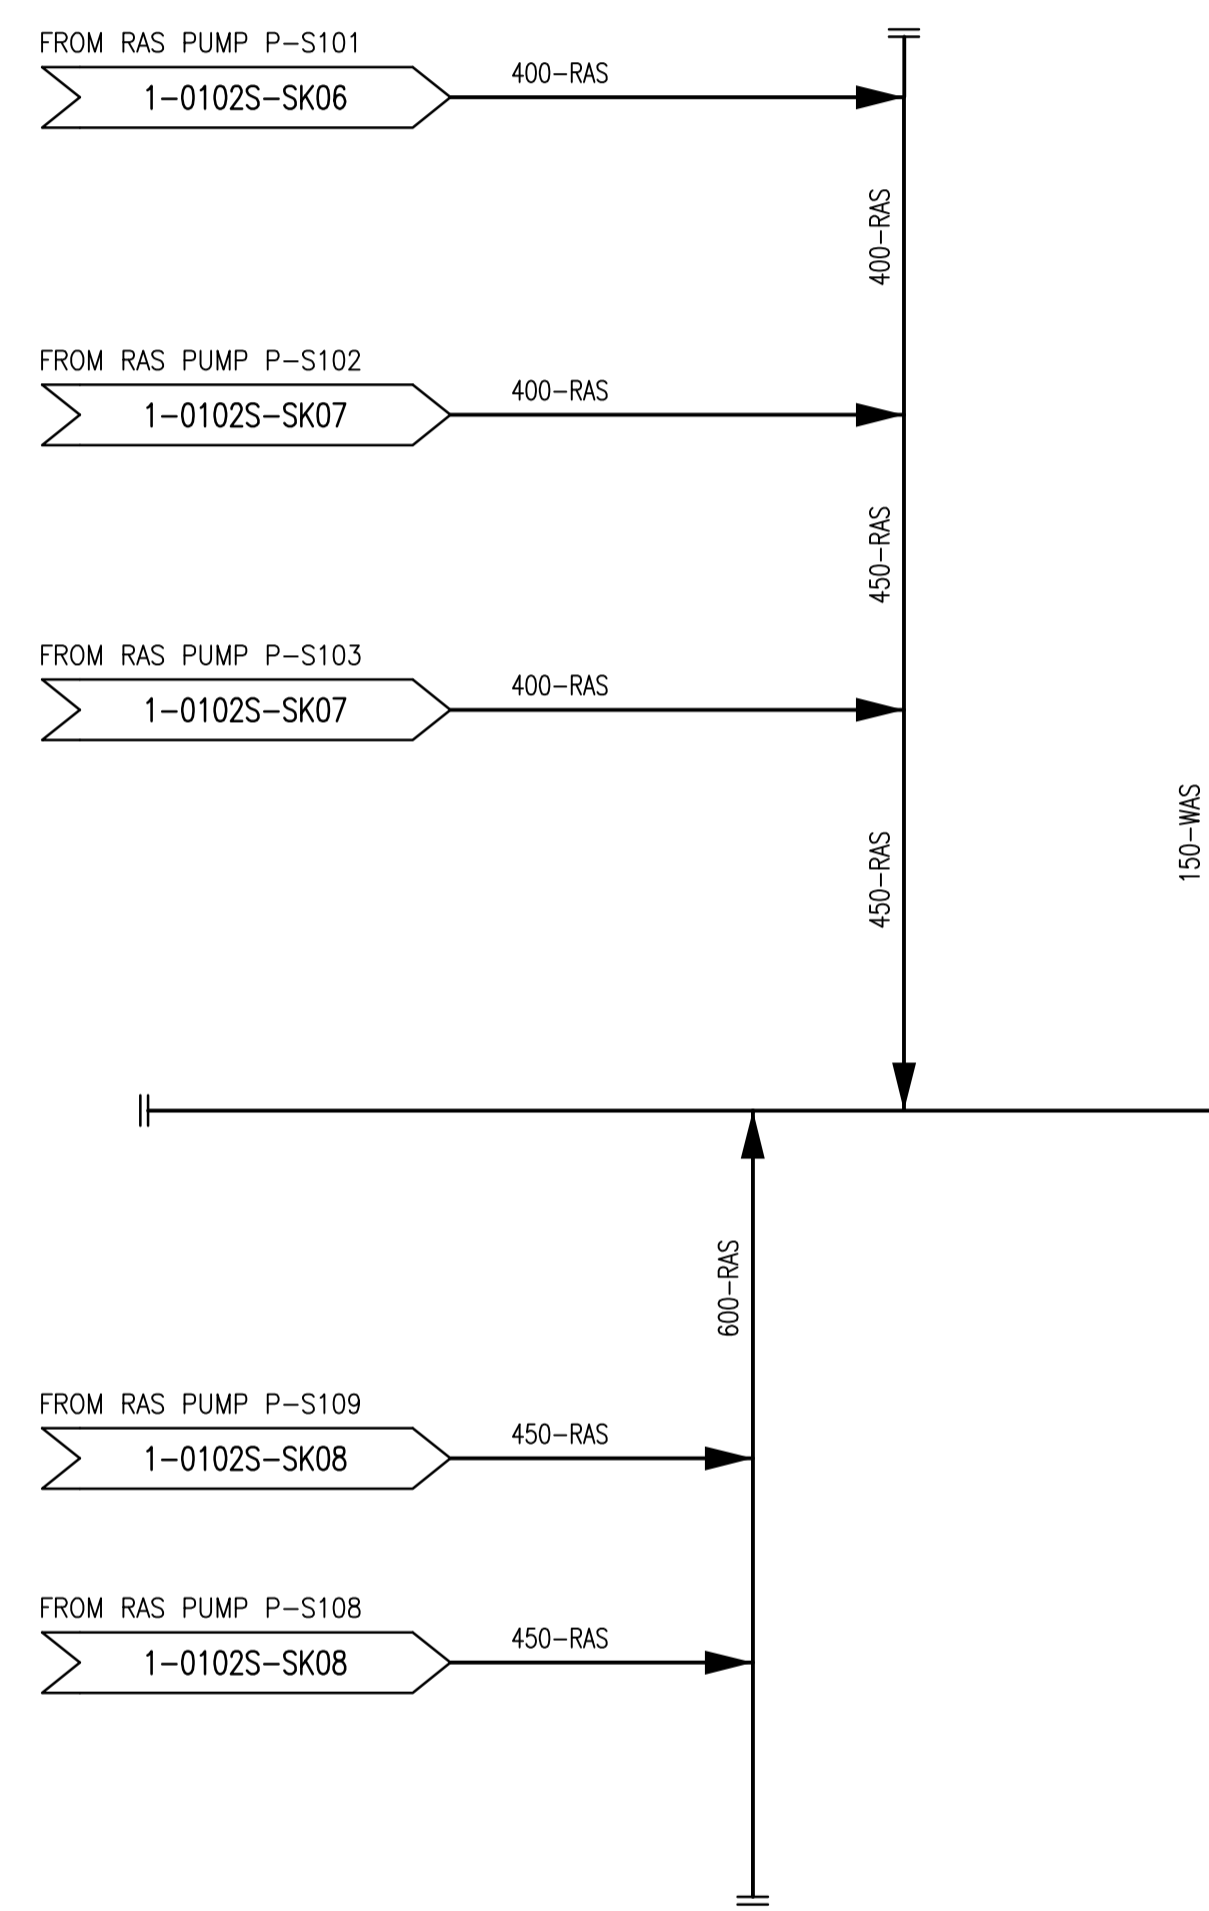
FROM RAS PUMP P–S101
1–0102S–SK06
400–RAS

400–RAS

FROM RAS PUMP P–S102
1–0102S–SK07
400–RAS

450–RAS

FROM RAS PUMP P–S103
1–0102S–SK07
400–RAS

450–RAS

150–WAS

600–RAS

FROM RAS PUMP P–S109
1–0102S–SK08
450–RAS

FROM RAS PUMP P–S108
1–0102S–SK08
450–RAS